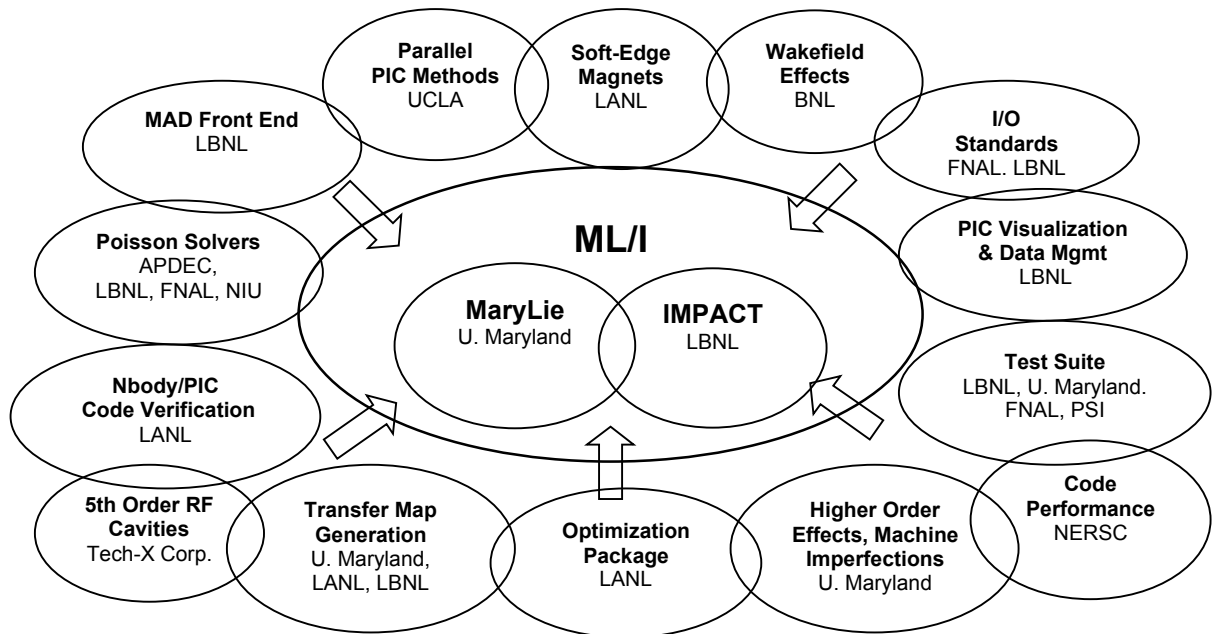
Parallel PIC Methods
UCLA

Soft-Edge Magnets
LANL

Wakefield Effects
BNL

MAD Front End
LBNL

I/O Standards
FNAL. LBNL

ML/I

Poisson Solvers
APDEC, LBNL, FNAL, NIU

PIC Visualization & Data Mgmt
LBNL

MaryLie
U. Maryland

IMPACT
LBNL

Test Suite
LBNL, U. Maryland. FNAL, PSI

Nbody/PIC Code Verification
LANL

Code Performance
NERSC

5th Order RF Cavities
Tech-X Corp.

Transfer Map Generation
U. Maryland, LANL, LBNL

Optimization Package
LANL

Higher Order Effects, Machine Imperfections
U. Maryland